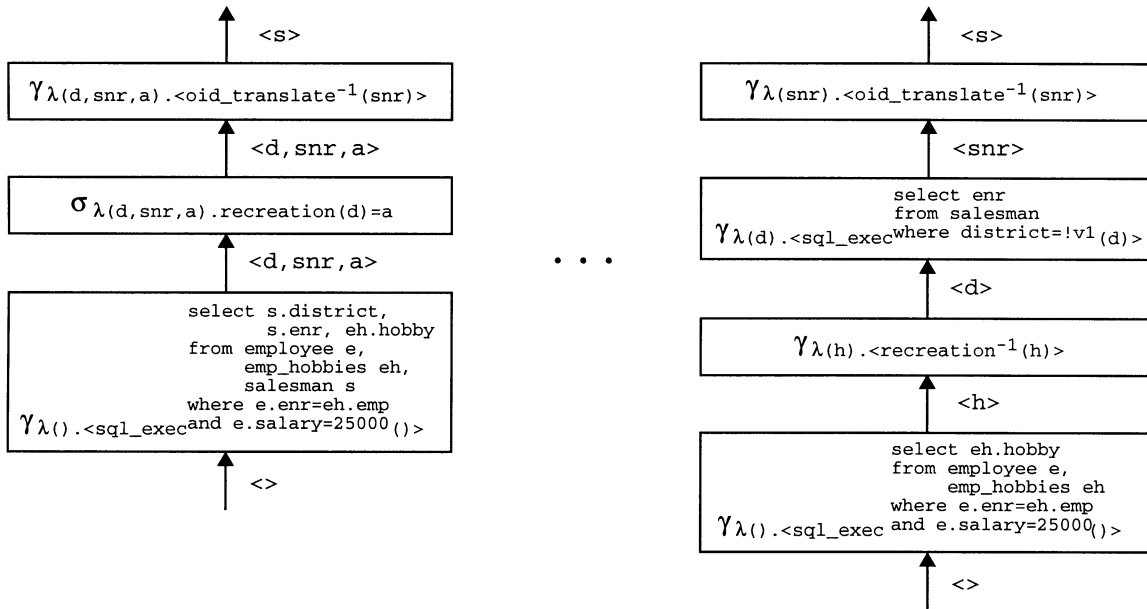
<s>

$\gamma_{\lambda(d,snr,a).<oid\_translate^{-1}(snr)>}$

<d, snr, a>

$\sigma_{\lambda(d,snr,a).recreation(d)=a}$

<d, snr, a>

select s.district, s.enr, eh.hobby
from employee e, emp_hobbies eh, salesman s
where e.enr=eh.emp
$\gamma_{\lambda().<sql\_exec}$ and e.salary=25000$_{()>}$

<>

. . .

<s>

$\gamma_{\lambda(snr).<oid\_translate^{-1}(snr)>}$

<snr>

select enr
from salesman
$\gamma_{\lambda(d).<sql\_exec}$ where district=!v1$_{(d)>}$

<d>

$\gamma_{\lambda(h).<recreation^{-1}(h)>}$

<h>

select eh.hobby
from employee e, emp_hobbies eh
where e.enr=eh.emp
$\gamma_{\lambda().<sql\_exec}$ and e.salary=25000$_{()>}$

<>